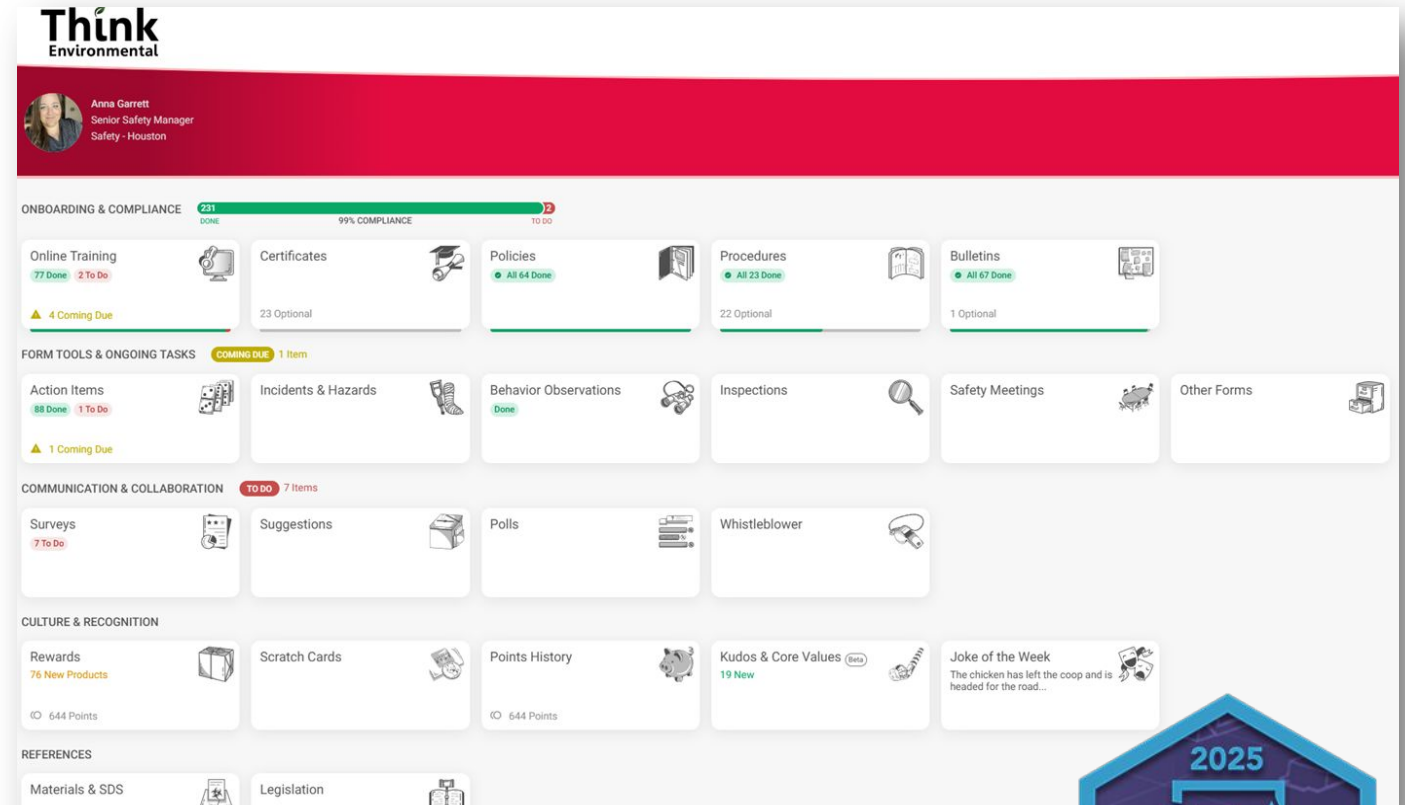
Think Environmental

Anna Garrett
Senior Safety Manager
Safety - Houston

ONBOARDING & COMPLIANCE
231 DONE
99% COMPLIANCE
2 TO DO

Online Training
77 Done 2 To Do
4 Coming Due

Certificates
23 Optional

Policies
All 64 Done

Procedures
All 23 Done
22 Optional

Bulletins
All 67 Done
1 Optional

FORM TOOLS & ONGOING TASKS COMING DUE 1 Item

Action Items
88 Done 1 To Do
1 Coming Due

Incidents & Hazards

Behavior Observations
Done

Inspections

Safety Meetings

Other Forms

COMMUNICATION & COLLABORATION TO DO 7 Items

Surveys
7 To Do

Suggestions

Polls

Whistleblower

CULTURE & RECOGNITION

Rewards
76 New Products
644 Points

Scratch Cards

Points History
644 Points

Kudos & Core Values Beta
19 New

Joke of the Week
The chicken has left the coop and is headed for the road...

REFERENCES

Materials & SDS

Legislation

2025